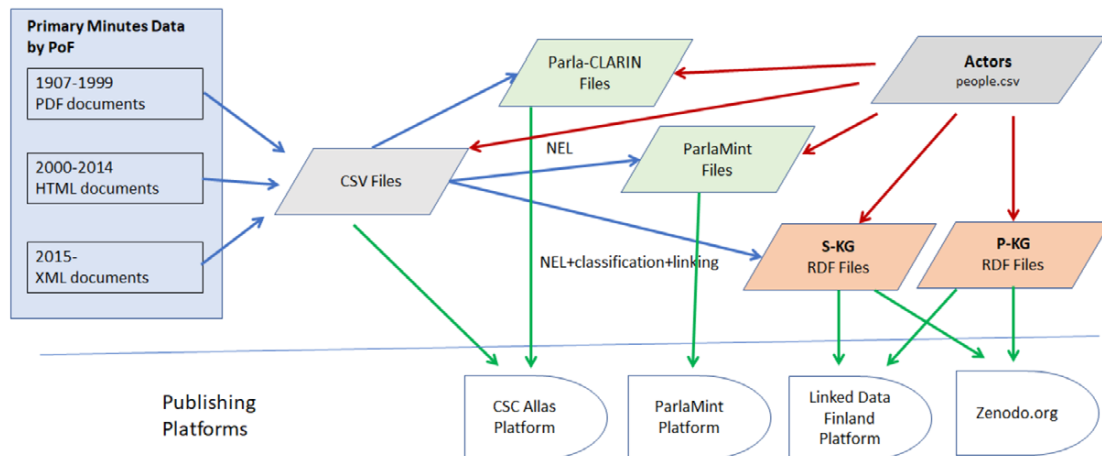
Primary Minutes Data by PoF

1907-1999
PDF documents

2000-2014
HTML documents

2015-
XML documents

CSV Files

Parla-CLARIN Files

NEL

ParlaMint Files

Actors
people.csv

S-KG
RDF Files

P-KG
RDF Files

NEL+classification+linking

Publishing Platforms

CSC Allas Platform

ParlaMint Platform

Linked Data Finland Platform

Zenodo.org